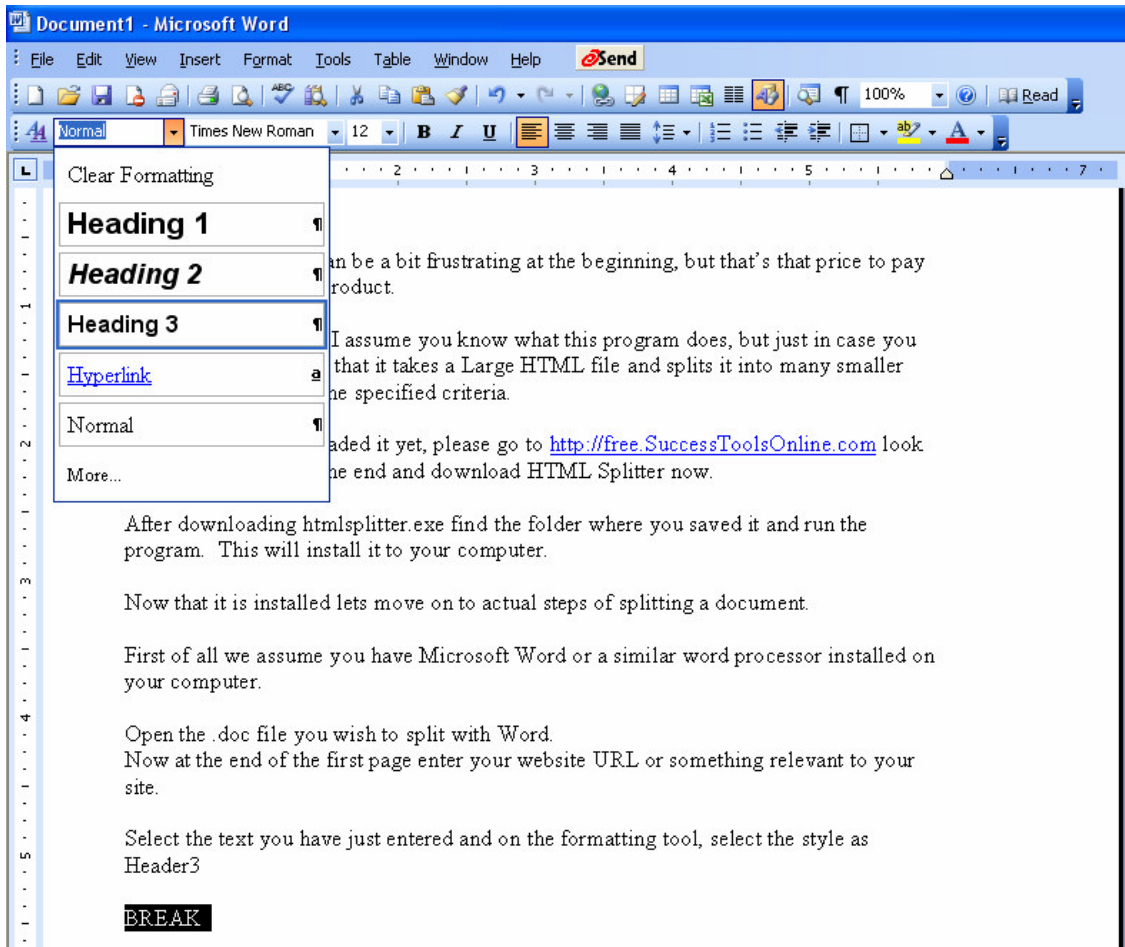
Document1 - Microsoft Word

File Edit View Insert Format Tools Table Window Help Send

100% Read

Normal Times New Roman 12 B I U

Clear Formatting

Heading 1 ¶

Heading 2 ¶

Heading 3 ¶

Hyperlink a

Normal ¶

More...

an be a bit frustrating at the beginning, but that's that price to pay roduct.

I assume you know what this program does, but just in case you that it takes a Large HTML file and splits it into many smaller he specified criteria.

aded it yet, please go to http://free.SuccessToolsOnline.com look he end and download HTML Splitter now.

After downloading htmlsplitter.exe find the folder where you saved it and run the program. This will install it to your computer.

Now that it is installed lets move on to actual steps of splitting a document.

First of all we assume you have Microsoft Word or a similar word processor installed on your computer.

Open the .doc file you wish to split with Word.
Now at the end of the first page enter your website URL or something relevant to your site.

Select the text you have just entered and on the formatting tool, select the style as Header3

BREAK